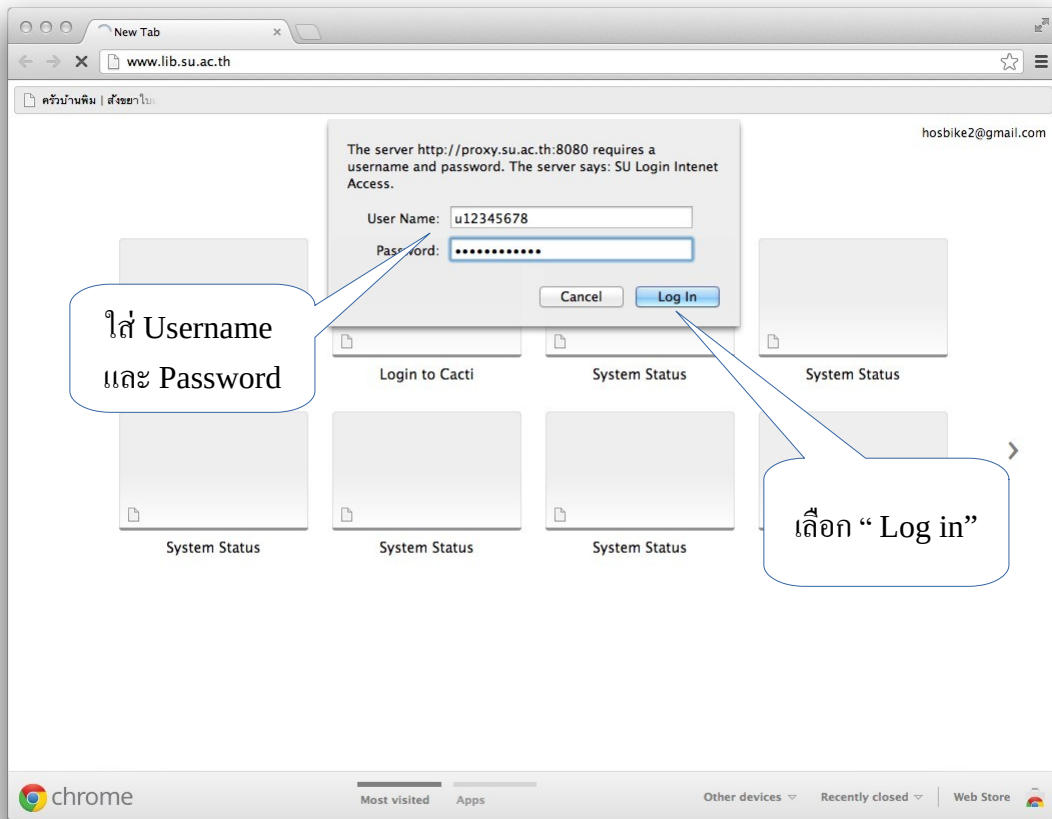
New Tab ×

www.lib.su.ac.th

ครัวบ้านพิม | สั่งขยาไบ

hosbike2@gmail.com

The server http://proxy.su.ac.th:8080 requires a username and password. The server says: SU Login Intenet Access.

User Name: u12345678

Password: ••••••••••••

Cancel Log In

ใส่ Username และ Password

Login to Cacti

System Status

System Status

System Status

System Status

System Status

เลือก “ Log in”

chrome

Most visited Apps

Other devices Recently closed Web Store